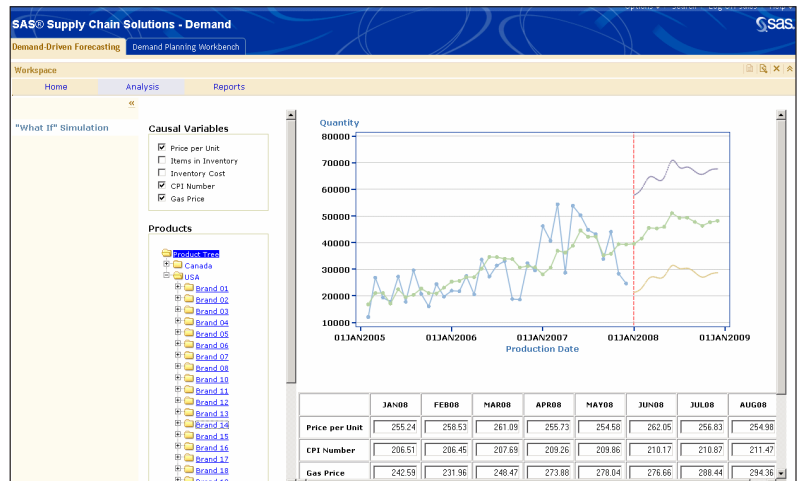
SAS® Supply Chain Solutions - Demand

Demand-Driven Forecasting | Demand Planning Workbench

Workspace

Home | Analysis | Reports

«

"What If" Simulation

Causal Variables

Price per Unit
Items in Inventory
Inventory Cost
CPI Number
Gas Price

Products

Product Tree
Canada
USA
Brand 01
Brand 02
Brand 03
Brand 04
Brand 05
Brand 06
Brand 07
Brand 08
Brand 10
Brand 11
Brand 12
Brand 13
Brand 14
Brand 15
Brand 16
Brand 17
Brand 18

Quantity

80000
70000
60000
50000
40000
30000
20000
10000

01JAN2005 | 01JAN2006 | 01JAN2007 | 01JAN2008 | 01JAN2009

Production Date

| | JAN08 | FEB08 | MAR08 | APR08 | MAY08 | JUN08 | JUL08 | AUG08 |
|---|---|---|---|---|---|---|---|---|
| Price per Unit | 255.24 | 258.53 | 261.09 | 255.73 | 254.58 | 262.05 | 256.83 | 254.98 |
| CPI Number | 206.51 | 206.45 | 207.69 | 209.26 | 209.86 | 210.17 | 210.87 | 211.47 |
| Gas Price | 242.59 | 231.96 | 248.47 | 273.88 | 278.04 | 276.66 | 288.44 | 294.36 |